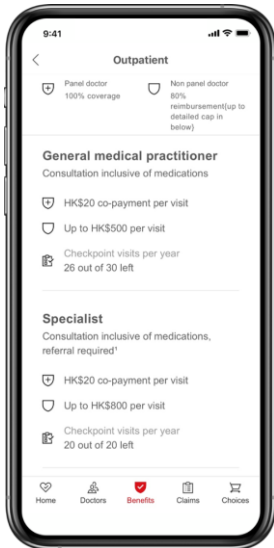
9:41

Outpatient

Panel doctor
100% coverage

Non panel doctor
80% reimbursement(up to detailed cap in below)

General medical practitioner
Consultation inclusive of medications

HK$20 co-payment per visit

Up to HK$500 per visit

Checkpoint visits per year
26 out of 30 left

Specialist
Consultation inclusive of medications, referral required¹

HK$20 co-payment per visit

Up to HK$800 per visit

Checkpoint visits per year
20 out of 20 left

Home Doctors Benefits Claims Choices